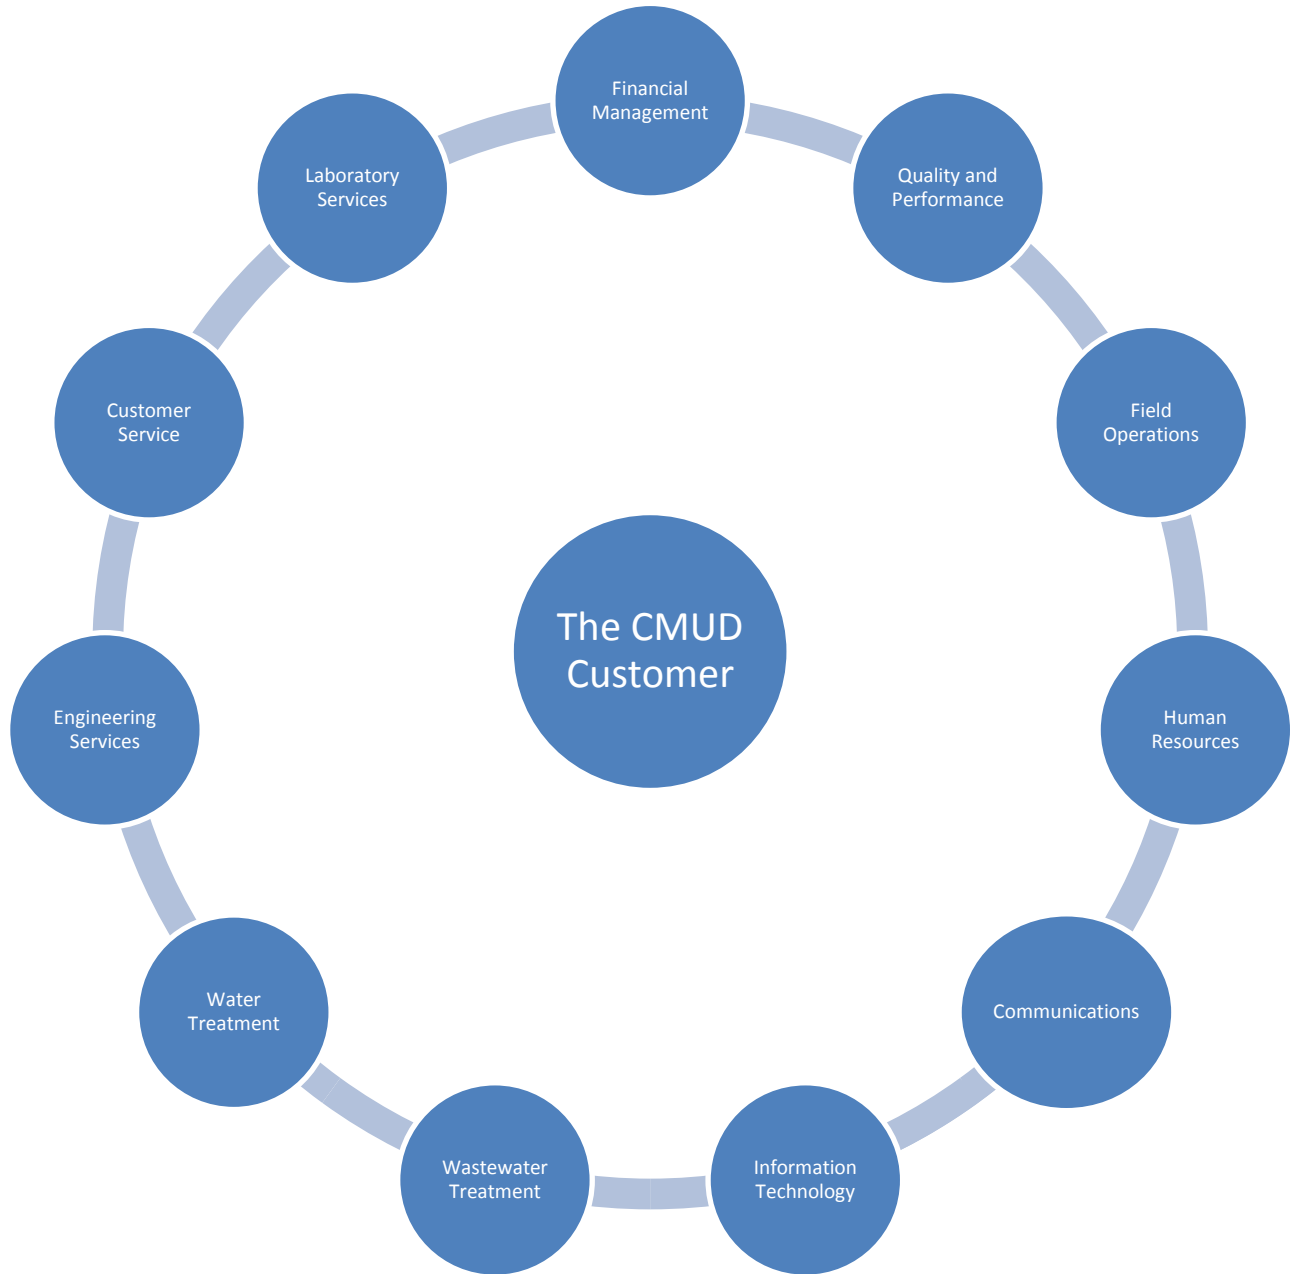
Financial Management

Quality and Performance

Field Operations

Human Resources

Communications

Information Technology

Wastewater Treatment

Water Treatment

Engineering Services

Customer Service

Laboratory Services

The CMUD Customer